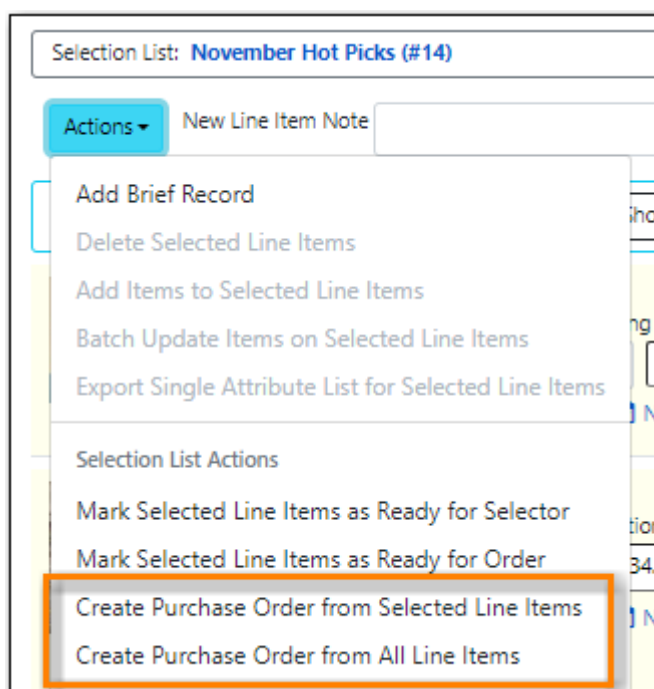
Selection List: November Hot Picks (#14)

Actions ▾

New Line Item Note

Add Brief Record

Delete Selected Line Items

Add Items to Selected Line Items

Batch Update Items on Selected Line Items

Export Single Attribute List for Selected Line Items

Selection List Actions

Mark Selected Line Items as Ready for Selector

Mark Selected Line Items as Ready for Order

Create Purchase Order from Selected Line Items

Create Purchase Order from All Line Items